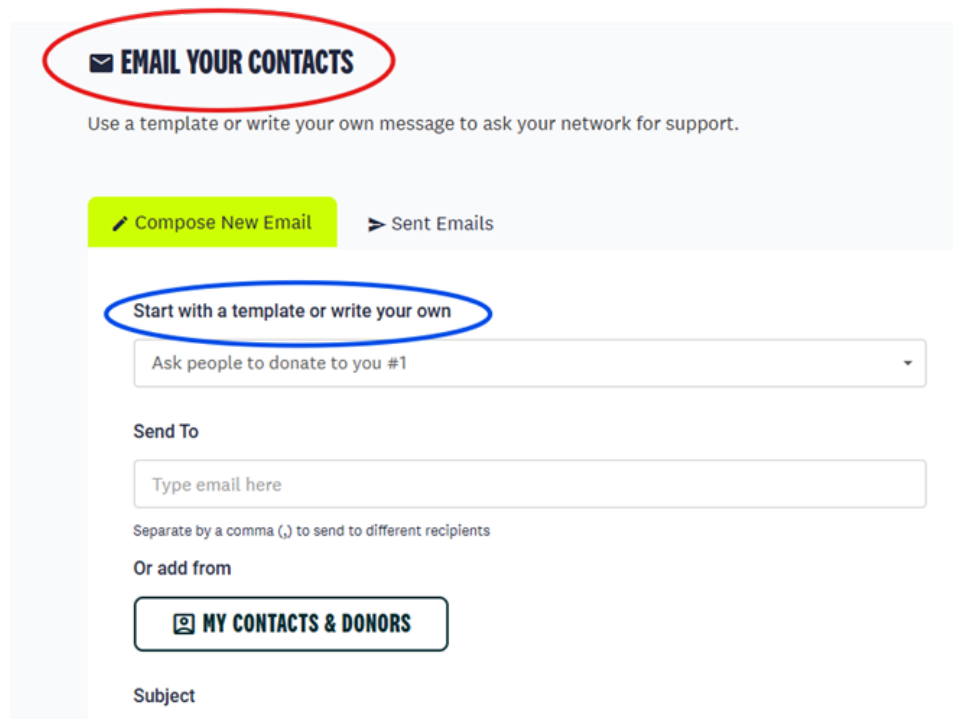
EMAIL YOUR CONTACTS

Use a template or write your own message to ask your network for support.

Compose New Email

Sent Emails

Start with a template or write your own

Ask people to donate to you #1

Send To

Type email here

Separate by a comma (,) to send to different recipients

Or add from

MY CONTACTS & DONORS

Subject